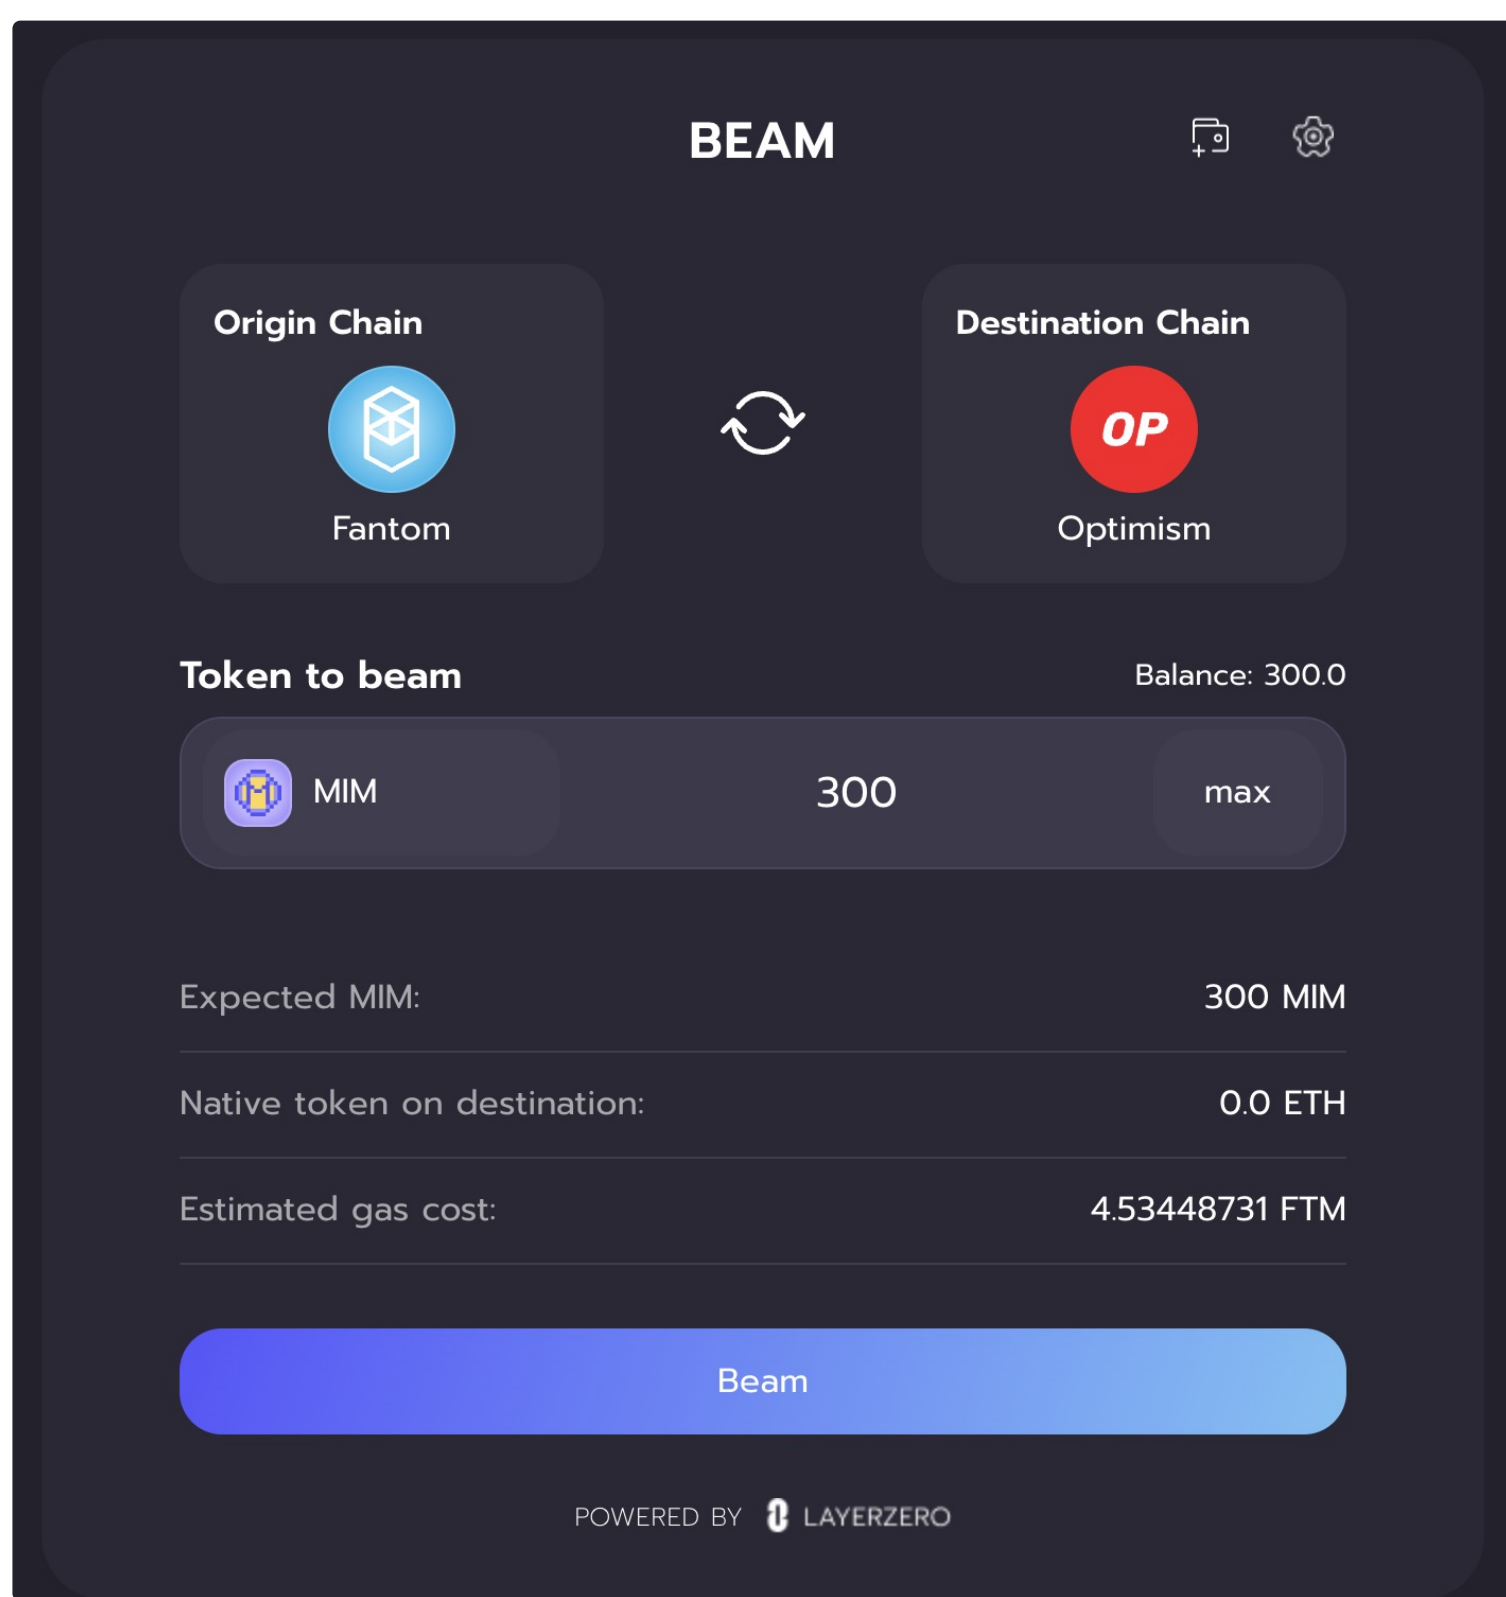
BEAM

Origin Chain

Fantom

Destination Chain

OP

Optimism

Token to beam

Balance: 300.0

MIM

300

max

Expected MIM:

300 MIM

Native token on destination:

0.0 ETH

Estimated gas cost:

4.53448731 FTM

Beam

POWERED BY LAYERZERO